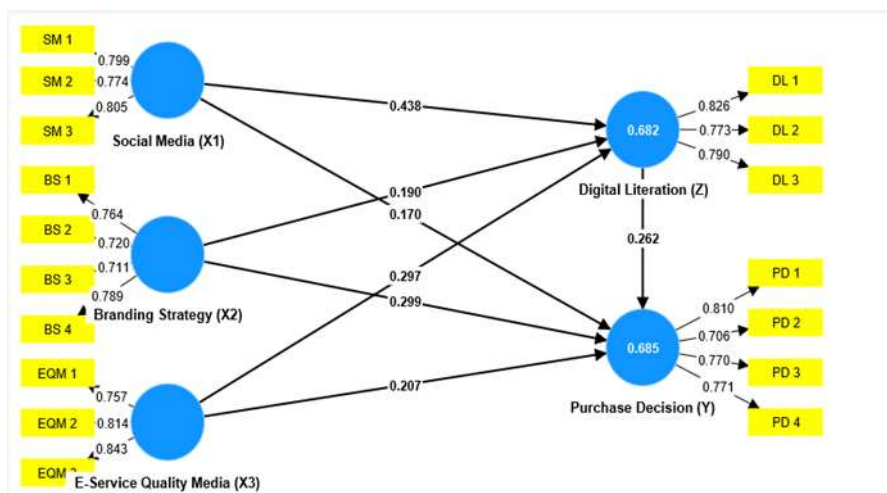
SM 1
0.799
SM 2
0.774
0.805
SM 3
Social Media (X1)

BS 1
0.764
BS 2
0.720
0.711
BS 3
0.789
BS 4
Branding Strategy (X2)

EQM 1
0.757
EQM 2
0.814
0.843
EQM 3
E-Service Quality Media (X3)

0.438
0.190
0.170
0.297
0.299
0.207

0.682
Digital Literation (Z)
0.826
DL 1
0.773
DL 2
0.790
DL 3

0.262

0.685
Purchase Decision (Y)
0.810
PD 1
0.706
PD 2
0.770
PD 3
0.771
PD 4